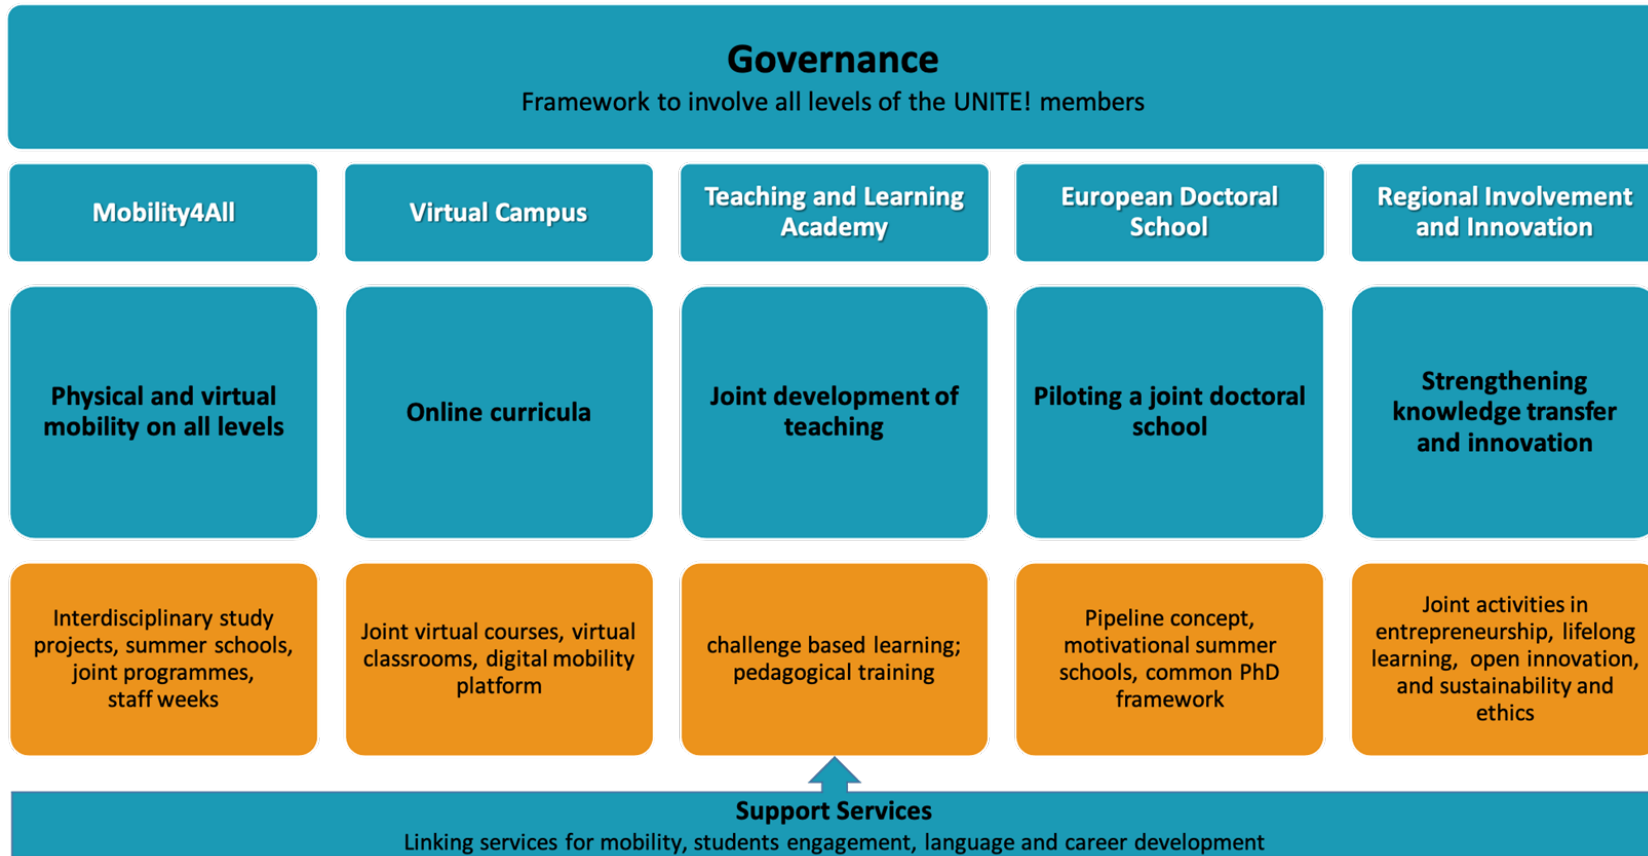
Governance
Framework to involve all levels of the UNITE! members

Mobility4All

Physical and virtual mobility on all levels

Interdisciplinary study projects, summer schools, joint programmes, staff weeks

Virtual Campus

Online curricula

Joint virtual courses, virtual classrooms, digital mobility platform

Teaching and Learning Academy

Joint development of teaching

challenge based learning; pedagogical training

European Doctoral School

Piloting a joint doctoral school

Pipeline concept, motivational summer schools, common PhD framework

Regional Involvement and Innovation

Strengthening knowledge transfer and innovation

Joint activities in entrepreneurship, lifelong learning, open innovation, and sustainability and ethics

Support Services
Linking services for mobility, students engagement, language and career development